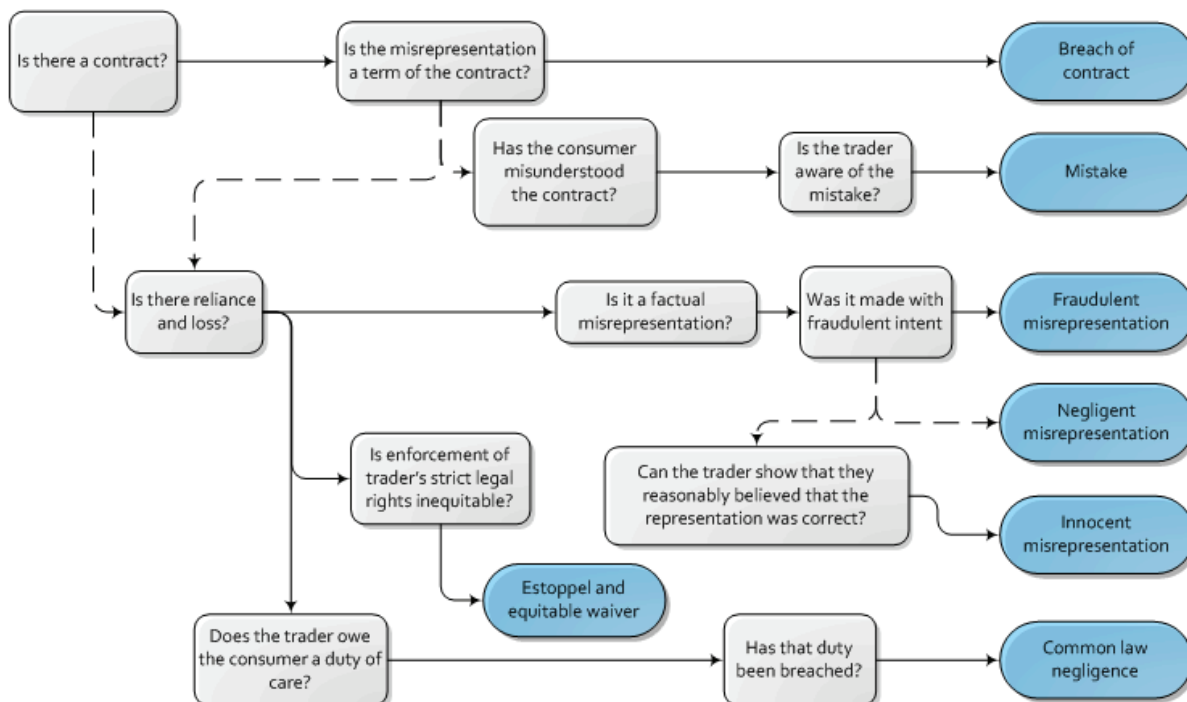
Is there a contract?

Is the misrepresentation a term of the contract?

Breach of contract

Has the consumer misunderstood the contract?

Is the trader aware of the mistake?

Mistake

Is there reliance and loss?

Is it a factual misrepresentation?

Was it made with fraudulent intent

Fraudulent misrepresentation

Negligent misrepresentation

Is enforcement of trader's strict legal rights inequitable?

Can the trader show that they reasonably believed that the representation was correct?

Innocent misrepresentation

Estoppel and equitable waiver

Does the trader owe the consumer a duty of care?

Has that duty been breached?

Common law negligence